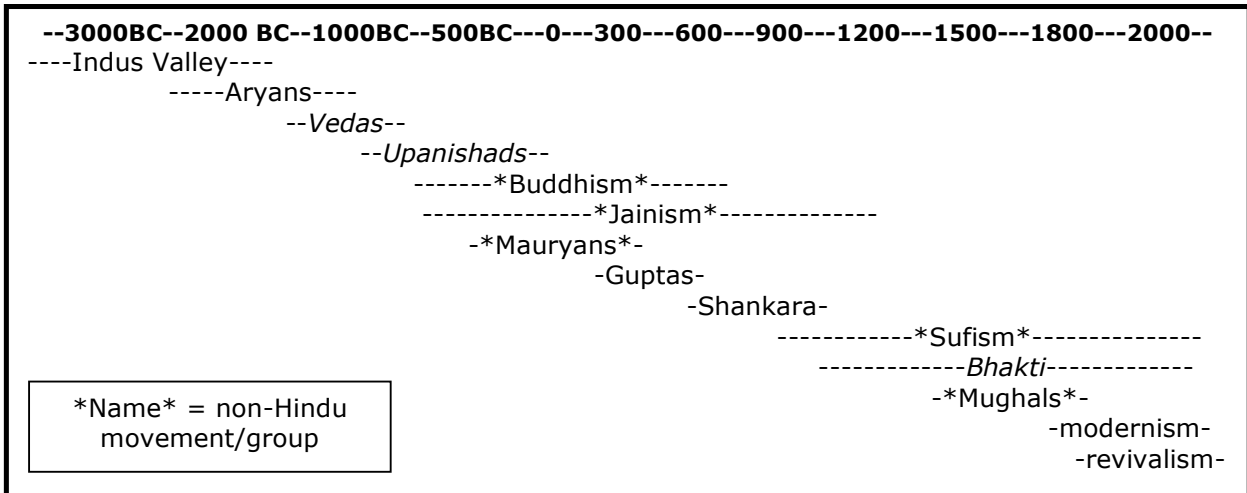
**--3000BC--2000 BC--1000BC--500BC---0---300---600---900---1200---1500---1800---2000--**

----Indus Valley----

-----Aryans----

--*Vedas*--

--*Upanishads*--

-------\*Buddhism\*-------

---------------\*Jainism\*-------------

-\*Mauryans\*-

-Guptas-

-Shankara-

------------\*Sufism\*---------------

-------------*Bhakti*-------------

-\*Mughals\*-

-modernism-

-revivalism-

\*Name\* = non-Hindu movement/group